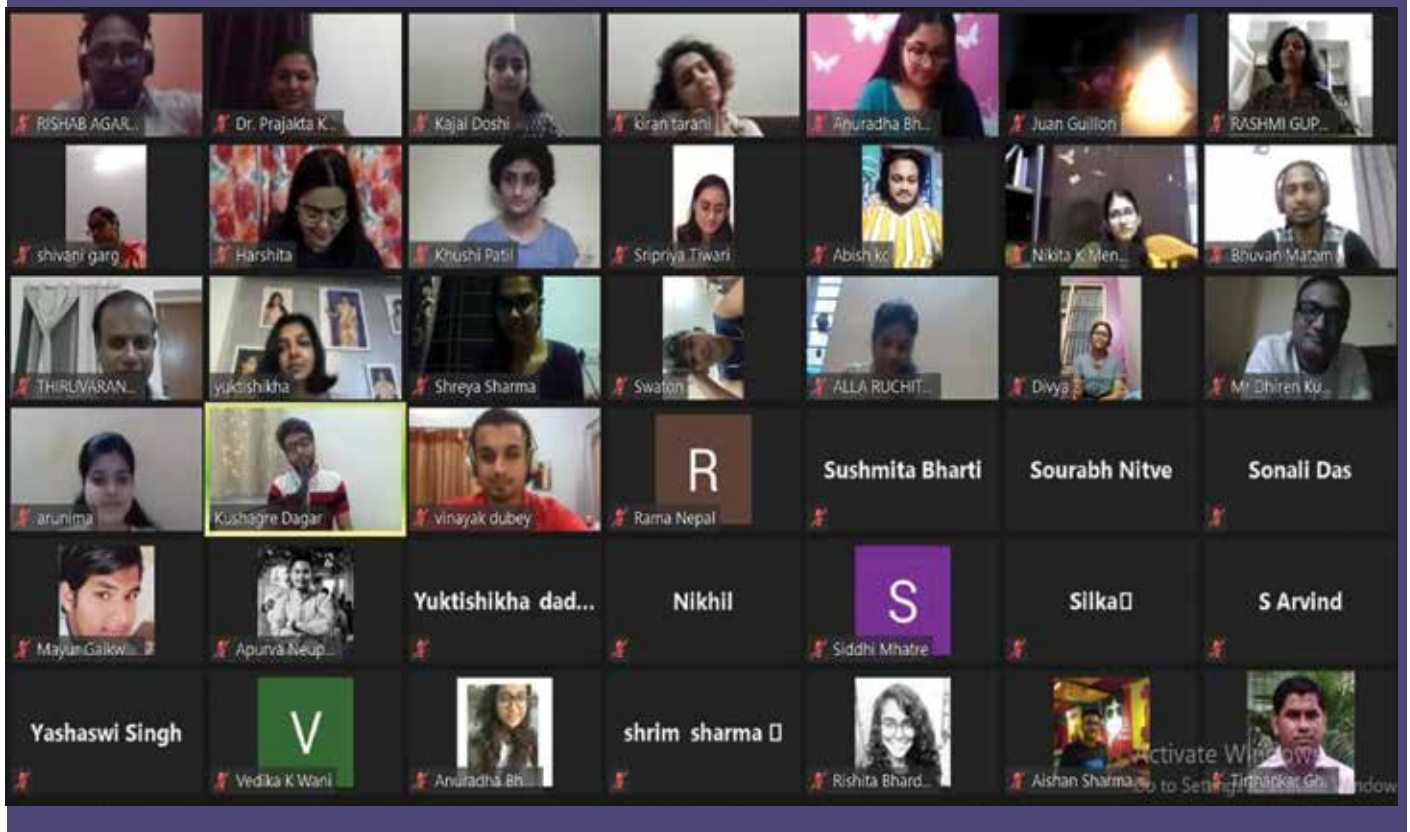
RISHAB AGAR...

Dr. Prajakta K...

Kajal Doshi

kiran tarani

Anuradha Bh...

Juan Guillori

RASHMI GUP...

shivani garg

Harshita

Khushi Patil

Sripriya Tiwari

Abish kc

Nikita K Men...

Bhuvan Matam

THIRUVARAN...

yuktishikha

Shreya Sharma

Swaton

ALLA RUCHIT...

Divya

Mr Dhiren Ku...

arunima

Kushagre Dagar

vinayak dubey

R

Rama Nepal

Sushmita Bharti

Sourabh Nitve

Sonali Das

Mayur Gaikw...

Apurva Neup...

Yuktishikha dad...

Nikhil

S

Siddhi Mhatre

Silka□

S Arvind

Yashaswi Singh

V

Vedika K Wani

Anuradha Bh...

shrim sharma □

Rishita Bhard...

Aishan Sharma

Tirthankar Gh...

Activate Windows
Go to Settings to activate Windows